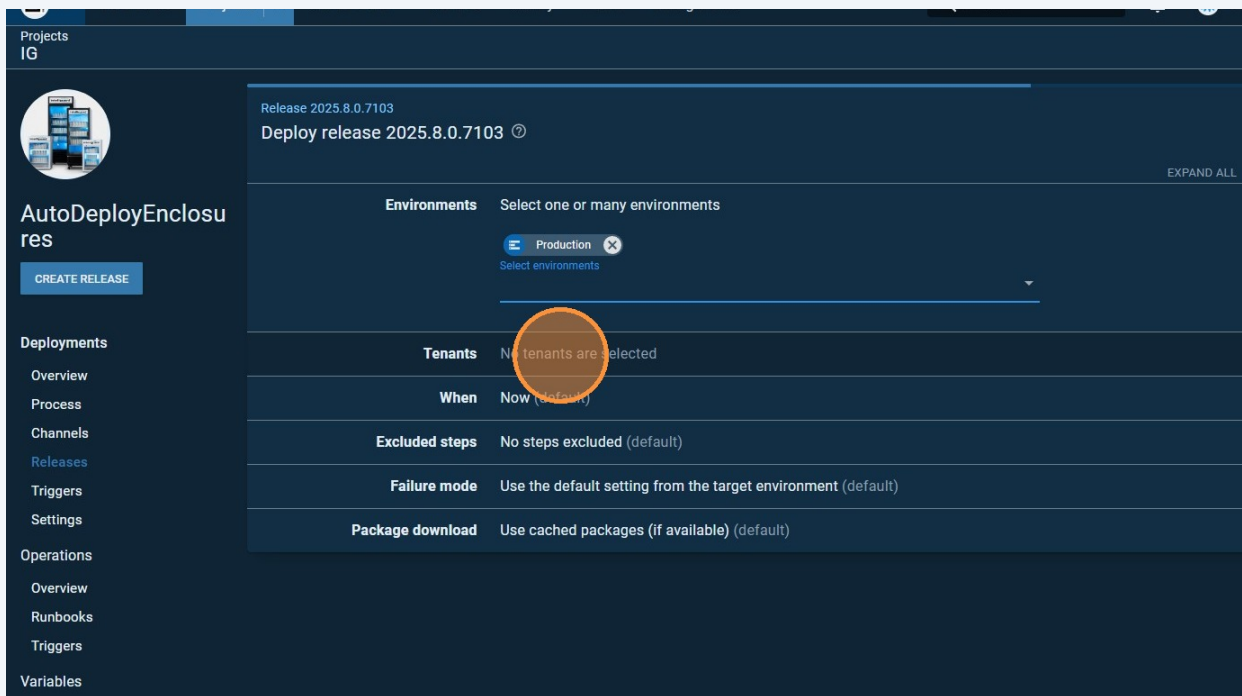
Projects
IG

AutoDeployEnclosures

CREATE RELEASE

Deployments
Overview
Process
Channels
Releases
Triggers
Settings
Operations
Overview
Runbooks
Triggers
Variables

Release 2025.8.0.7103
Deploy release 2025.8.0.7103

EXPAND ALL

Environments Select one or many environments
Production
Select environments

Tenants No tenants are selected

When Now (default)

Excluded steps No steps excluded (default)

Failure mode Use the default setting from the target environment (default)

Package download Use cached packages (if available) (default)